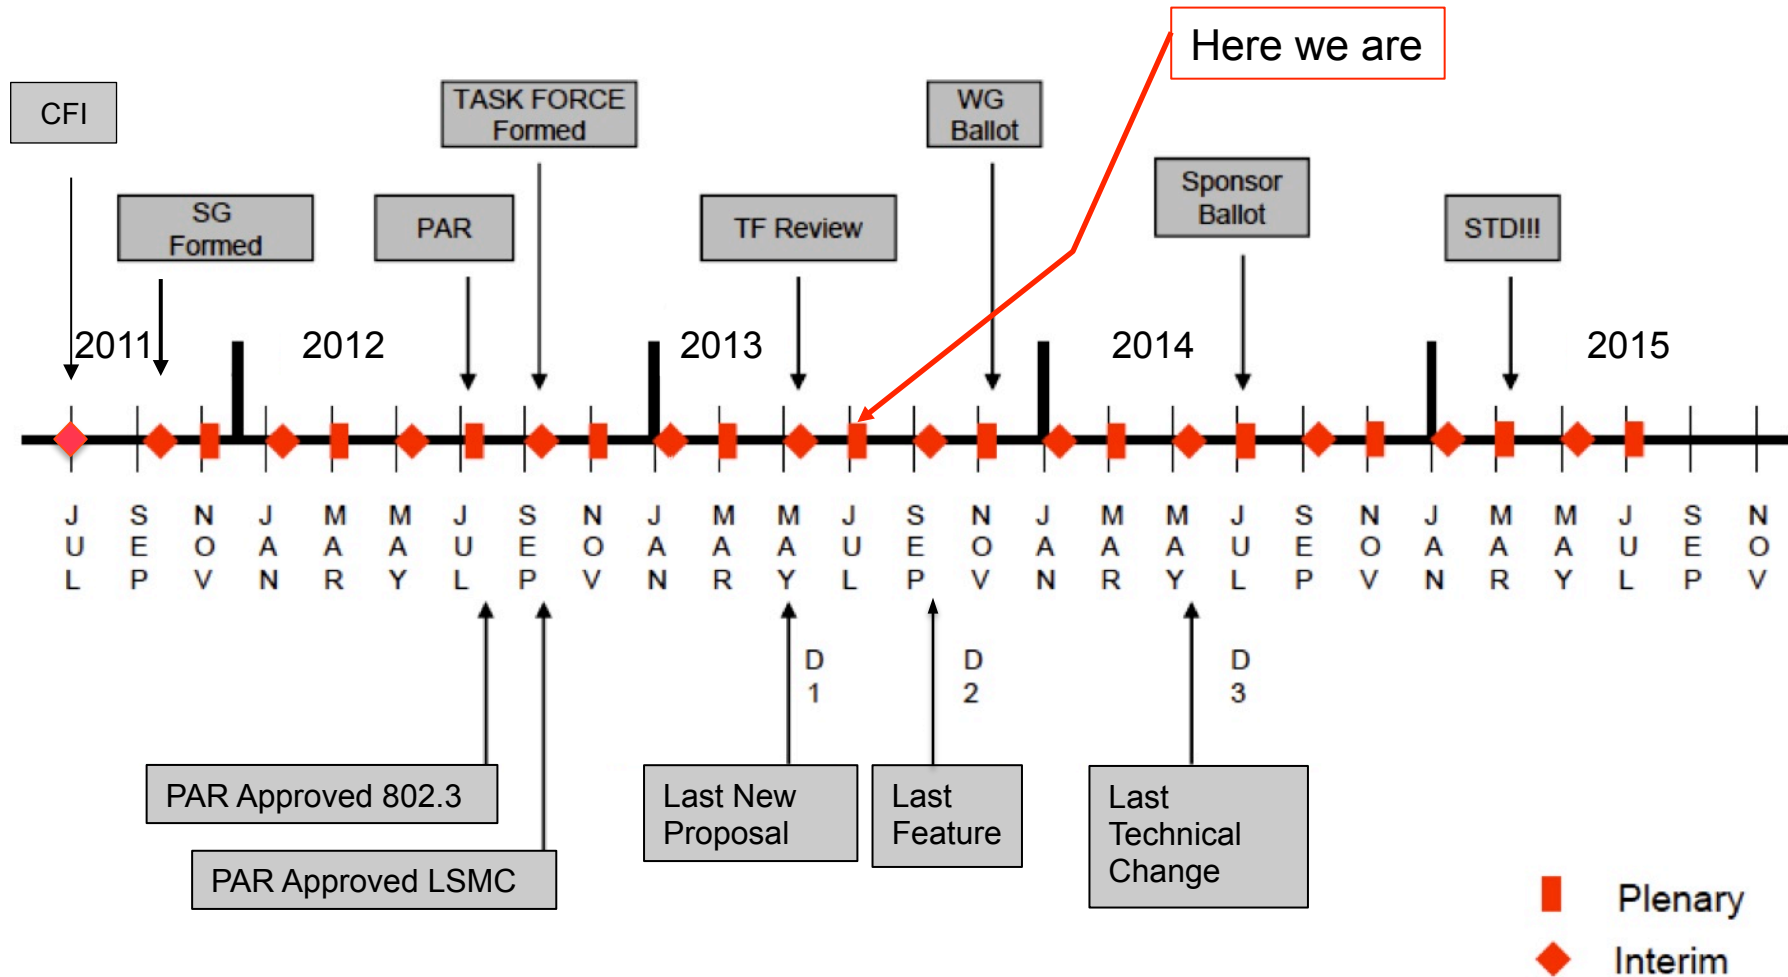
Here we are

CFI

TASK FORCE Formed

WG Ballot

SG Formed

PAR

TF Review

Sponsor Ballot

STD!!!

2011

2012

2013

2014

2015

JUL SEP NOV JAN MAR MAY JUL SEP NOV JAN MAR MAY JUL SEP NOV JAN MAR MAY JUL SEP NOV JAN MAR MAY JUL SEP NOV

D1

D2

D3

PAR Approved 802.3

PAR Approved LSMC

Last New Proposal

Last Feature

Last Technical Change

Plenary

Interim